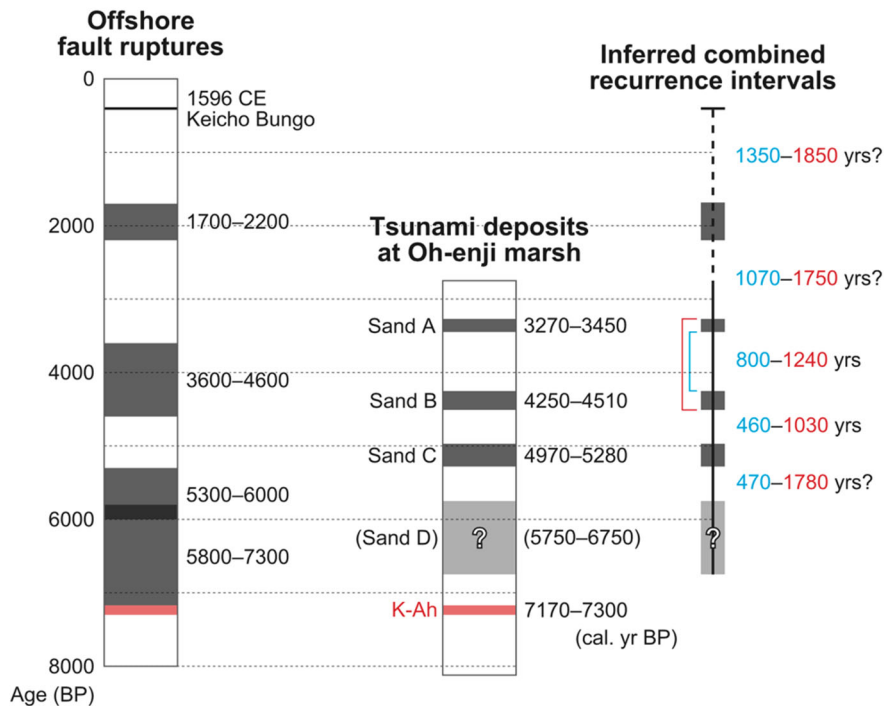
Offshore fault ruptures

Tsunami deposits at Oh-enji marsh

Inferred combined recurrence intervals

0
2000
4000
6000
8000
Age (BP)

1596 CE
Keicho Bungo

1700–2200

3600–4600

5300–6000

5800–7300

Sand A
3270–3450

Sand B
4250–4510

Sand C
4970–5280

(Sand D)
?
(5750–6750)

K-Ah
7170–7300
(cal. yr BP)

1350–1850 yrs?

1070–1750 yrs?

800–1240 yrs

460–1030 yrs

470–1780 yrs?

?